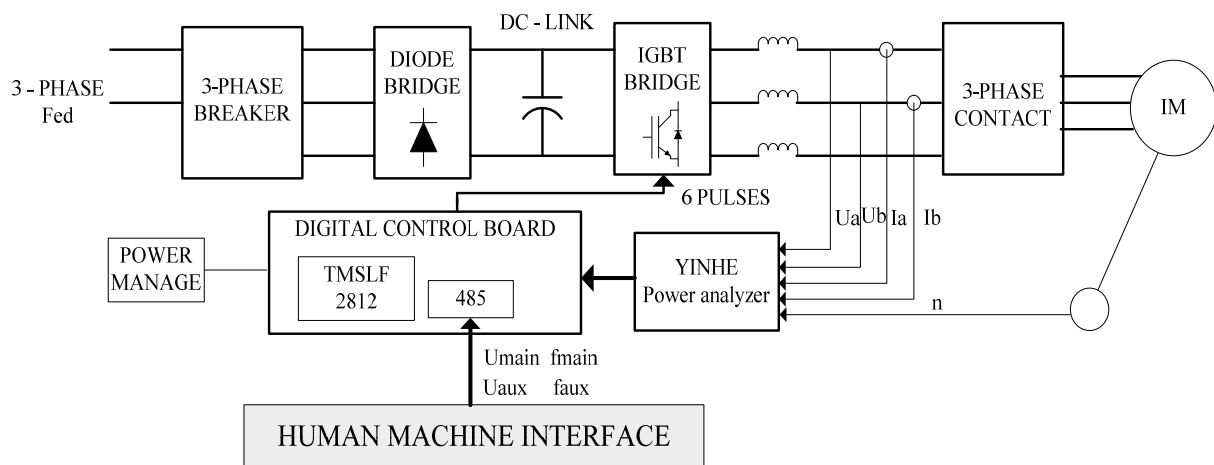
3 - PHASE Fed

3-PHASE BREAKER

DIODE BRIDGE

DC - LINK

IGBT BRIDGE

3-PHASE CONTACT

IM

6 PULSES

DIGITAL CONTROL BOARD

POWER MANAGE

TMSLF 2812

485

YINHE Power analyzer

Ua Ub Ia Ib

n

Umain fmain
Uaux faux

HUMAN MACHINE INTERFACE